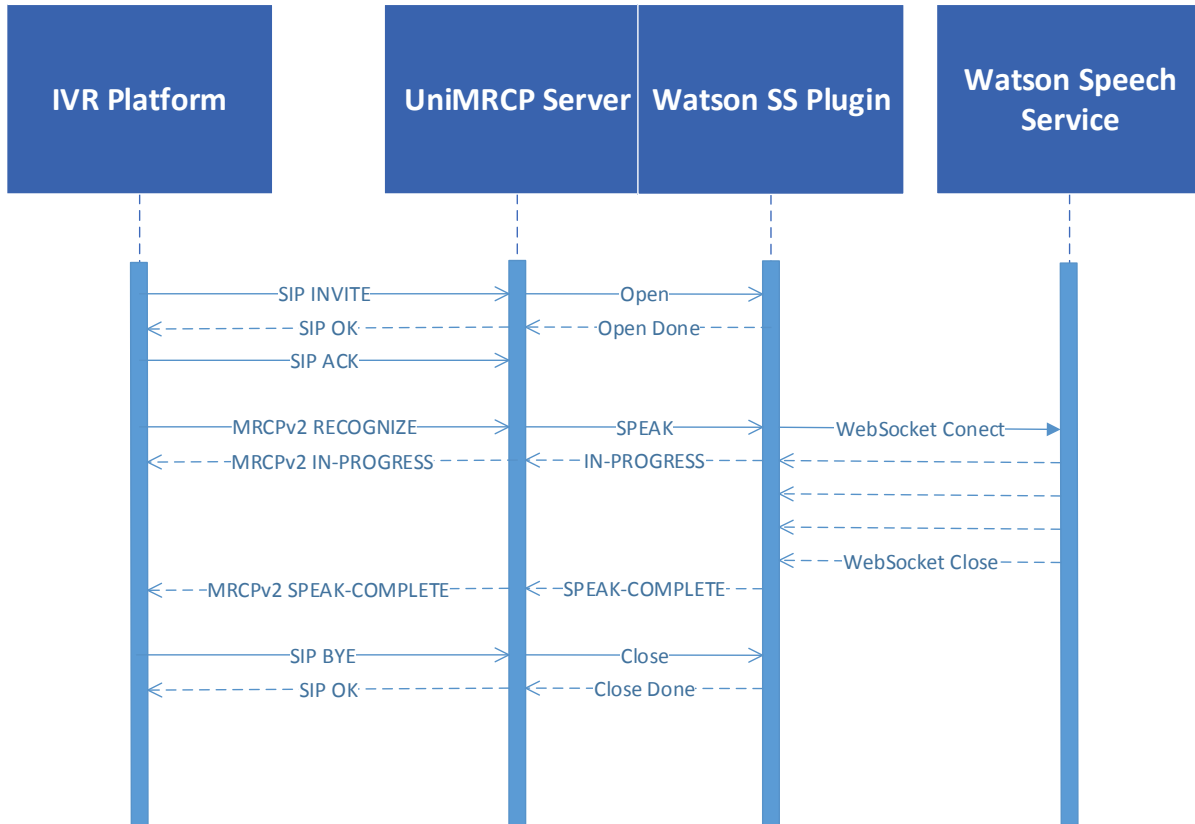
IVR Platform

UniMRCP Server

Watson SS Plugin

Watson Speech Service

SIP INVITE
Open
SIP OK
Open Done
SIP ACK

MRCPv2 RECOGNIZE
SPEAK
WebSocket Conect
MRCPv2 IN-PROGRESS
IN-PROGRESS
WebSocket Close
MRCPv2 SPEAK-COMPLETE
SPEAK-COMPLETE

SIP BYE
Close
SIP OK
Close Done